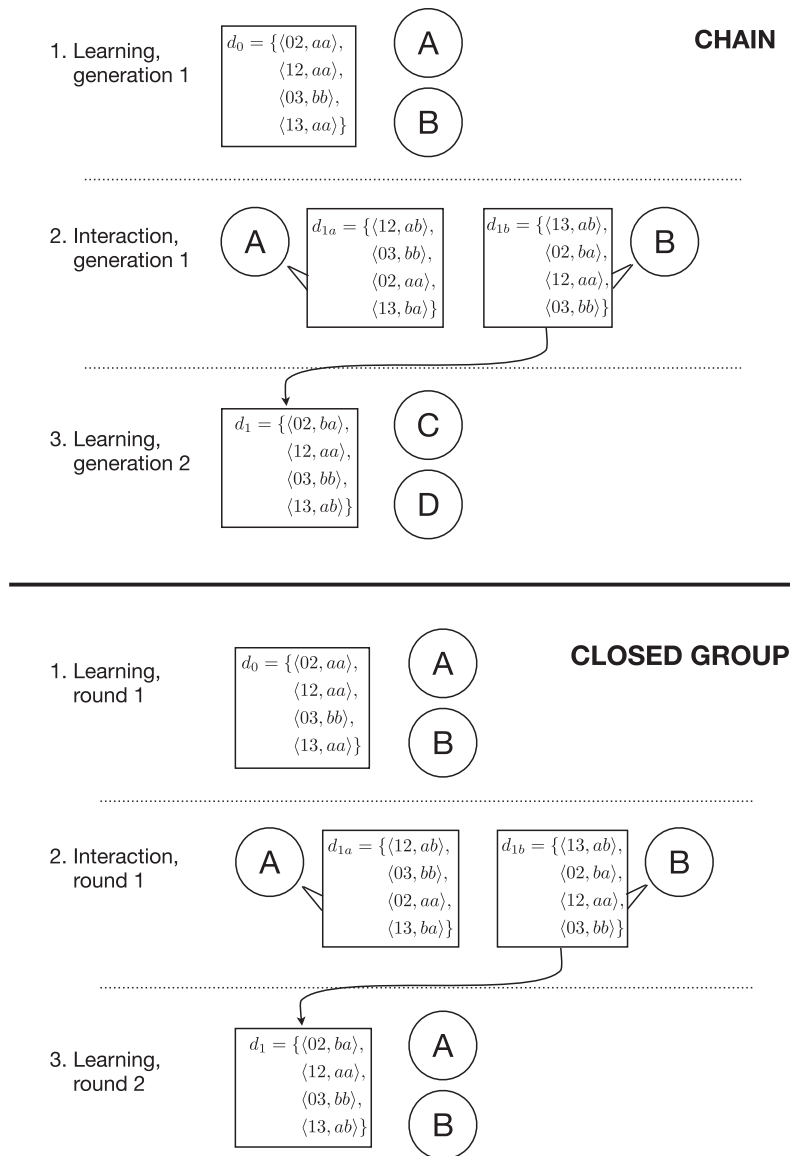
CHAIN

1. Learning, generation 1

$d_0 = \{\langle 02, aa\rangle, \langle 12, aa\rangle, \langle 03, bb\rangle, \langle 13, aa\rangle\}$

A

B

2. Interaction, generation 1

A

$d_{1a} = \{\langle 12, ab\rangle, \langle 03, bb\rangle, \langle 02, aa\rangle, \langle 13, ba\rangle\}$

$d_{1b} = \{\langle 13, ab\rangle, \langle 02, ba\rangle, \langle 12, aa\rangle, \langle 03, bb\rangle\}$

B

3. Learning, generation 2

$d_1 = \{\langle 02, ba\rangle, \langle 12, aa\rangle, \langle 03, bb\rangle, \langle 13, ab\rangle\}$

C

D

CLOSED GROUP

1. Learning, round 1

$d_0 = \{\langle 02, aa\rangle, \langle 12, aa\rangle, \langle 03, bb\rangle, \langle 13, aa\rangle\}$

A

B

2. Interaction, round 1

A

$d_{1a} = \{\langle 12, ab\rangle, \langle 03, bb\rangle, \langle 02, aa\rangle, \langle 13, ba\rangle\}$

$d_{1b} = \{\langle 13, ab\rangle, \langle 02, ba\rangle, \langle 12, aa\rangle, \langle 03, bb\rangle\}$

B

3. Learning, round 2

$d_1 = \{\langle 02, ba\rangle, \langle 12, aa\rangle, \langle 03, bb\rangle, \langle 13, ab\rangle\}$

A

B